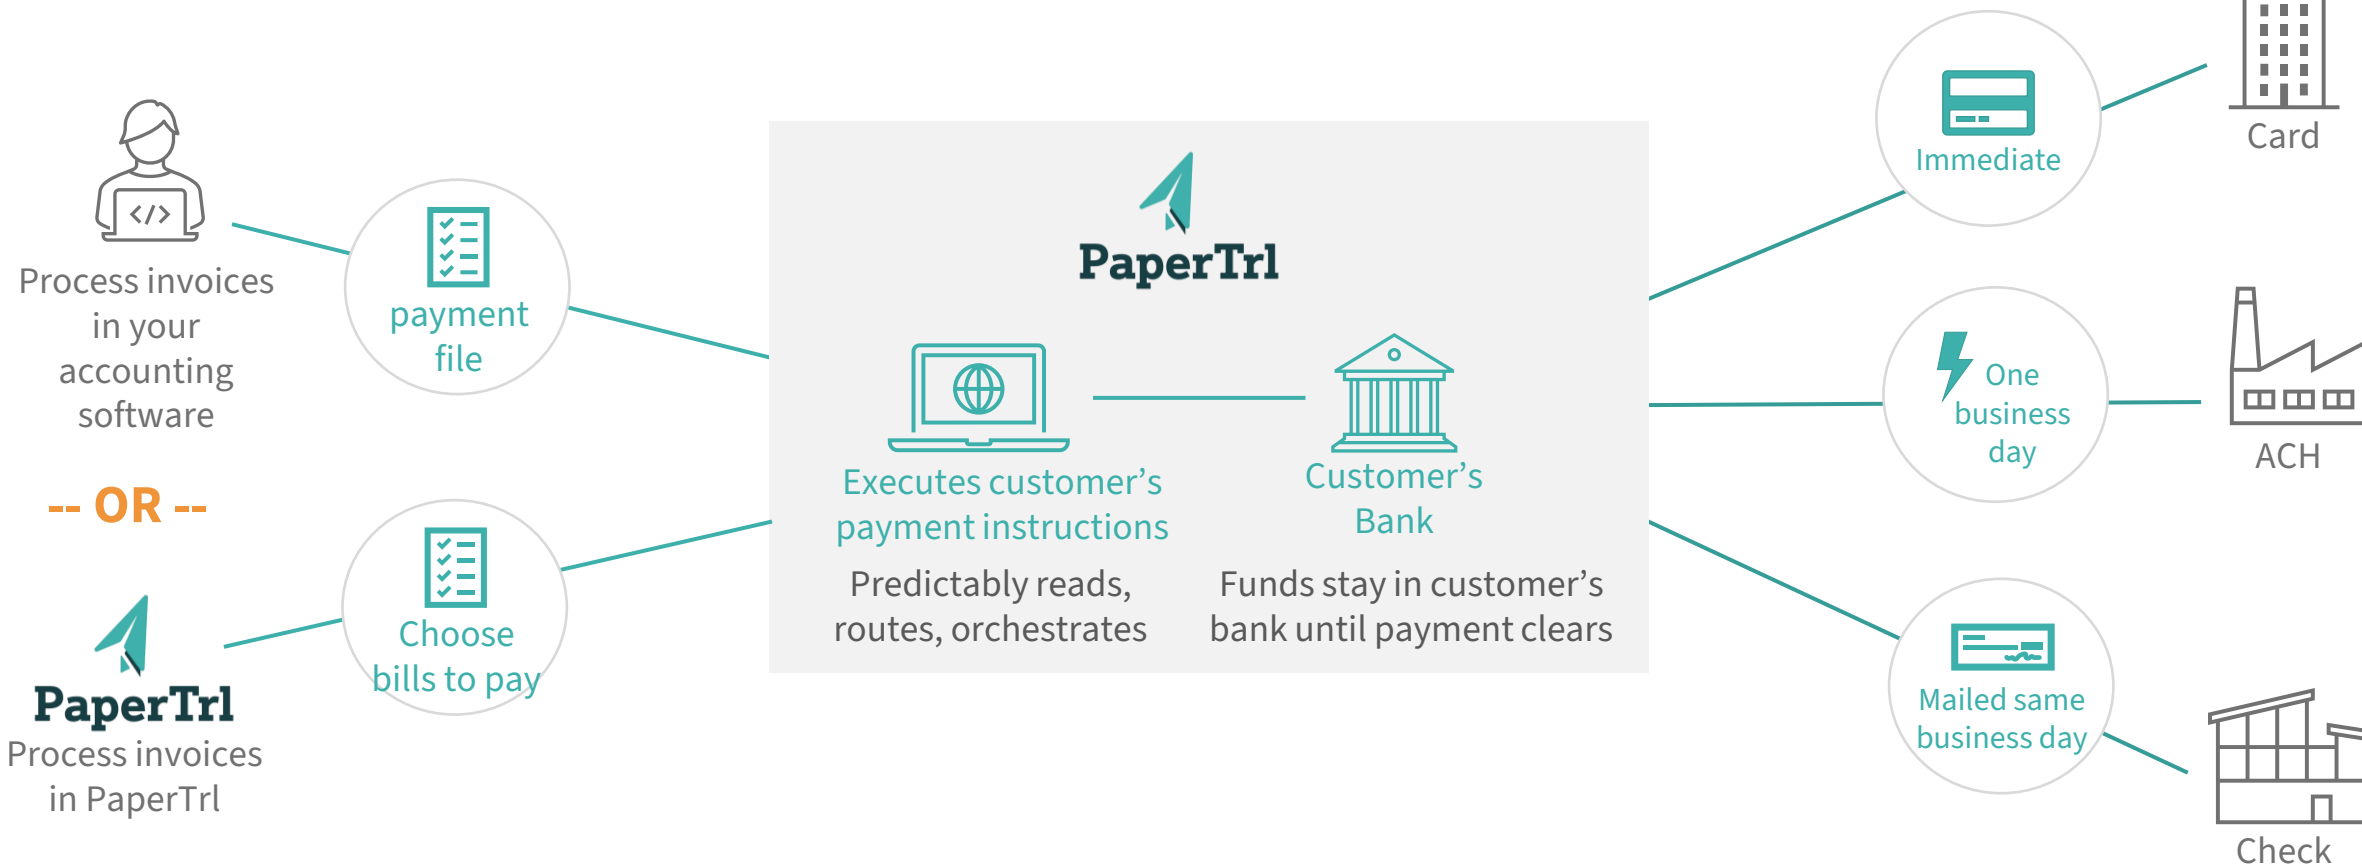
Process invoices in your accounting software

-- OR --

PaperTrl
Process invoices in PaperTrl

payment file

Choose bills to pay

PaperTrl

Executes customer's payment instructions

Predictably reads, routes, orchestrates

Customer's Bank

Funds stay in customer's bank until payment clears

Immediate

Card

One business day

ACH

Mailed same business day

Check